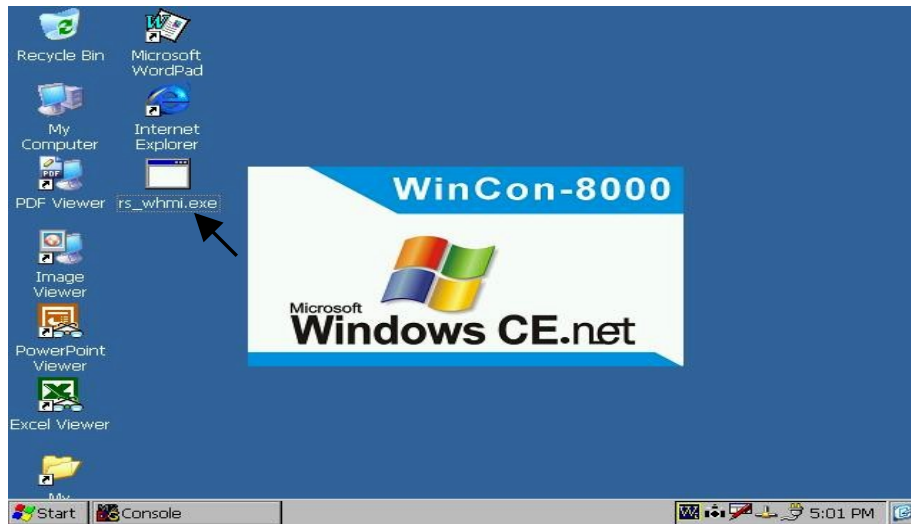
Recycle Bin

Microsoft WordPad

My Computer

Internet Explorer

PDF Viewer

rs_whmi.exe

Image Viewer

PowerPoint Viewer

Excel Viewer

My

WinCon-8000

Microsoft Windows CE.net

Start

Console

5:01 PM